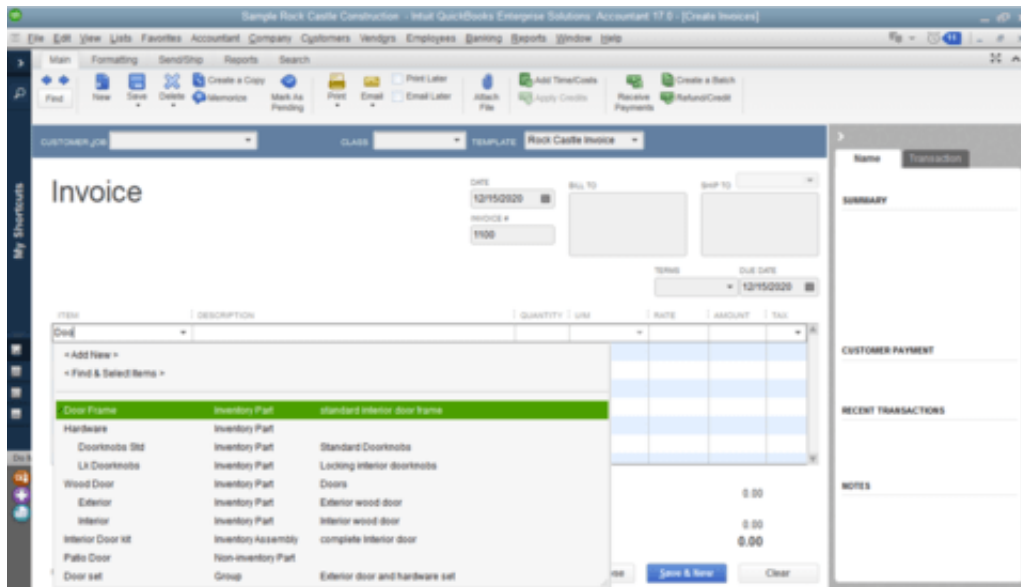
Sample Rock Castle Construction - Intuit QuickBooks Enterprise Solutions: Accountant 17.0 - [Create Invoices]

File Edit View Lists Favorites Accountant Company Customers Vendors Employees Banking Reports Window Help

Main Formatting Send/Ship Reports Search

Find New Save Delete Create a Copy Memorize Mark As Pending Print Email Print Later Email Later Attach File Add Time/Costs Apply Credits Receive Payments Create a Batch Refund/Credit

My Shortcuts

CUSTOMER:JOB CLASS TEMPLATE Rock Castle Invoice

Invoice

DATE 12/15/2020
INVOICE # 1100
BILL TO
SHIP TO
TERMS
DUE DATE 12/15/2020

| ITEM | DESCRIPTION | QUANTITY | U/M | RATE | AMOUNT | TAX |
|---|---|---|---|---|---|---|
| Doo | | | | | | |

< Add New >
< Find & Select Items >

| | | |
|---|---|---|
| Door Frame | Inventory Part | standard interior door frame |
| Hardware | Inventory Part | |
| Doorknobs Std | Inventory Part | Standard Doorknobs |
| Lk Doorknobs | Inventory Part | Locking interior doorknobs |
| Wood Door | Inventory Part | Doors |
| Exterior | Inventory Part | Exterior wood door |
| Interior | Inventory Part | Interior wood door |
| Interior Door kit | Inventory Assembly | complete Interior door |
| Patio Door | Non-inventory Part | |
| Door set | Group | Exterior door and hardware set |

0.00
0.00
0.00

Save & New Clear

Name Transaction

SUMMARY

CUSTOMER PAYMENT

RECENT TRANSACTIONS

NOTES